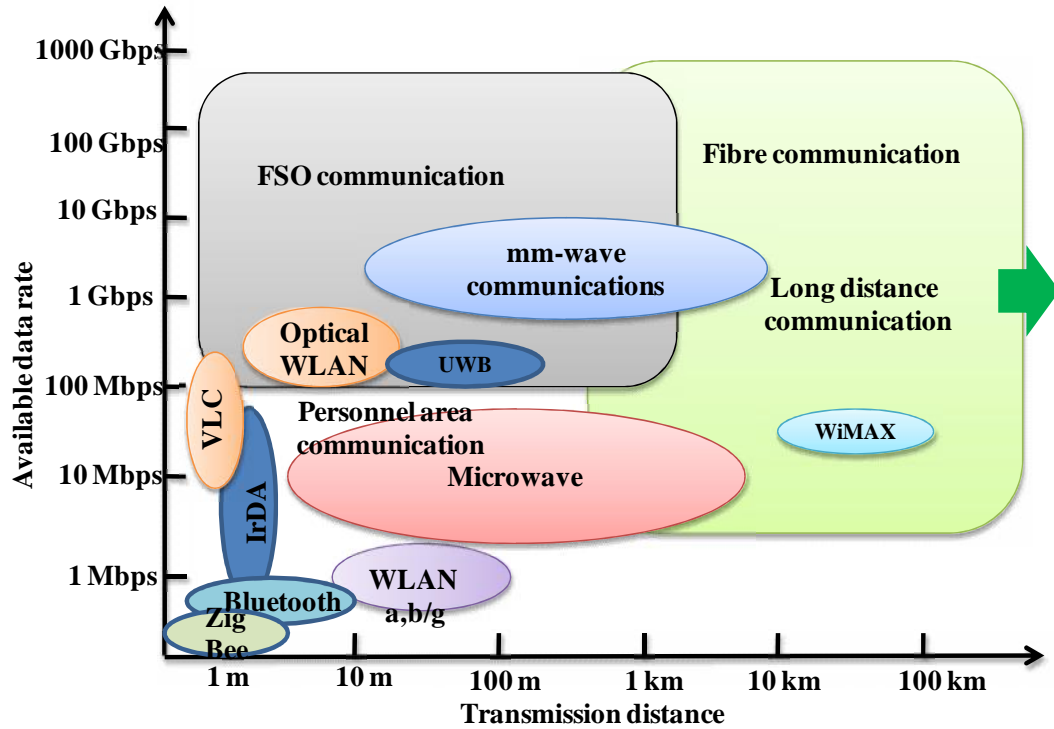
1000 Gbps
100 Gbps
10 Gbps
1 Gbps
100 Mbps
10 Mbps
1 Mbps

Available data rate

FSO communication

Fibre communication

mm-wave communications

Long distance communication

Optical WLAN

UWB

VLC

Personnel area communication

WiMAX

Microwave

IrDA

WLAN a,b/g

Bluetooth

Zig Bee

1 m
10 m
100 m
1 km
10 km
100 km

Transmission distance